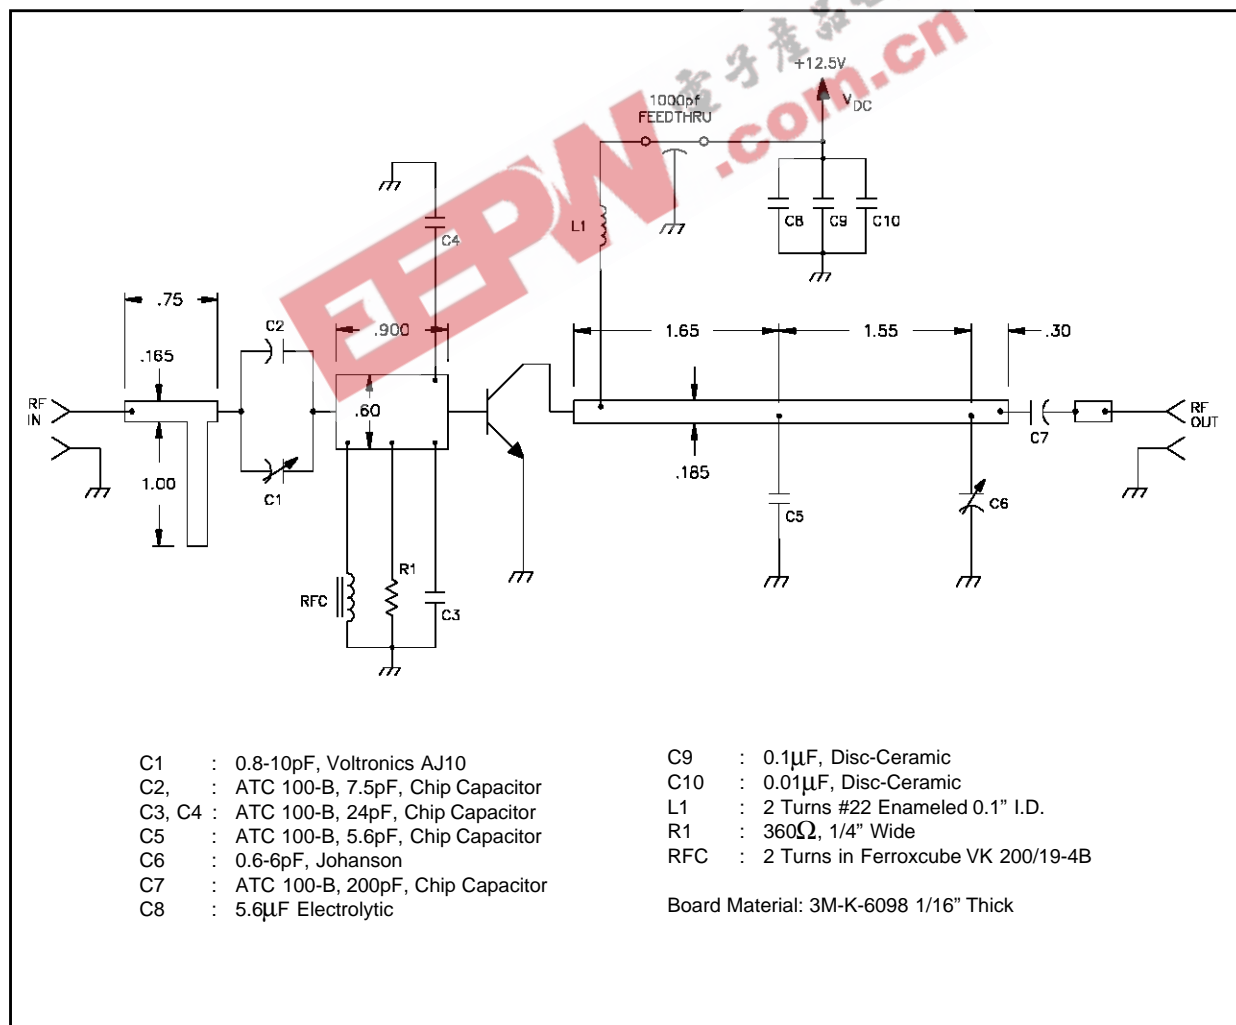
+12.5V
$V_{DC}$
1000pf FEEDTHRU
电子产品世界
EEPW.com.cn
L1
C8 C9 C10
C4
C2
.75
.165
.900
1.65
1.55
.30
RF IN
.60
RF OUT
C7
C1
1.00
.185
C5
C6
R1
RFC
C3

C1 : 0.8-10pF, Voltronics AJ10
C2, : ATC 100-B, 7.5pF, Chip Capacitor
C3, C4 : ATC 100-B, 24pF, Chip Capacitor
C5 : ATC 100-B, 5.6pF, Chip Capacitor
C6 : 0.6-6pF, Johanson
C7 : ATC 100-B, 200pF, Chip Capacitor
C8 : 5.6$\mu$F Electrolytic

C9 : 0.1$\mu$F, Disc-Ceramic
C10 : 0.01$\mu$F, Disc-Ceramic
L1 : 2 Turns #22 Enameled 0.1” I.D.
R1 : 360$\Omega$, 1/4” Wide
RFC : 2 Turns in Ferroxcube VK 200/19-4B

Board Material: 3M-K-6098 1/16” Thick